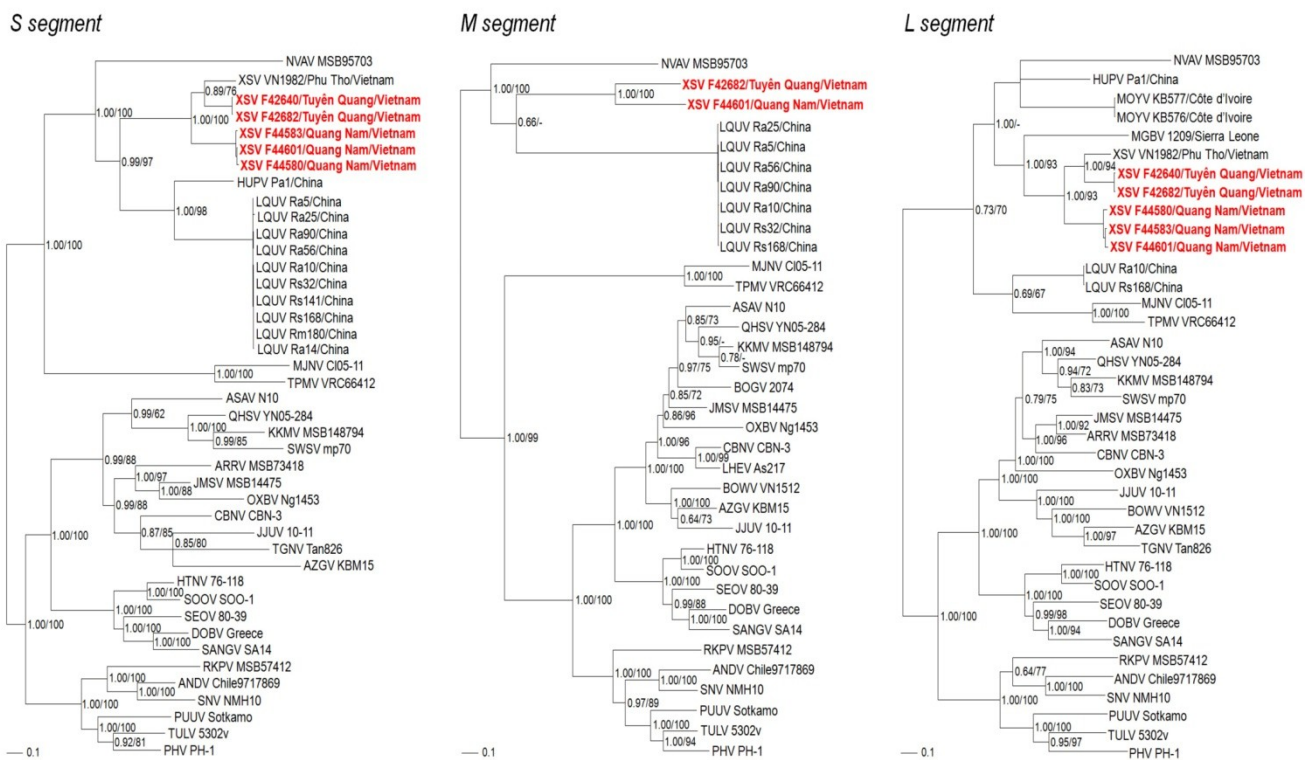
S segment

NVAV MSB95703
XSV VN1982/Phu Tho/Vietnam
0.89/76
XSV F42640/Tuyên Quang/Vietnam
1.00/100
1.00/100
XSV F42682/Tuyên Quang/Vietnam
XSV F44583/Quang Nam/Vietnam
XSV F44601/Quang Nam/Vietnam
0.99/97
XSV F44580/Quang Nam/Vietnam
HUPV Pa1/China
1.00/98
LQUV Ra5/China
LQUV Ra25/China
LQUV Ra90/China
LQUV Ra56/China
LQUV Ra10/China
LQUV Rs32/China
LQUV Rs141/China
LQUV Rs168/China
LQUV Rm180/China
LQUV Ra14/China
1.00/100
MJNV Cl05-11
1.00/100
TPMV VRC66412
ASAV N10
0.99/62
QHSV YN05-284
1.00/100
KKMV MSB148794
0.99/85
SWSV mp70
0.99/88
ARRV MSB73418
1.00/97
JMSV MSB14475
1.00/88
OXBV Ng1453
0.99/88
CBNV CBN-3
1.00/100
0.87/85
JJUV 10-11
0.85/80
TGNV Tan826
AZGV KBM15
HTNV 76-118
1.00/100
SOOV SOO-1
1.00/100
SEOV 80-39
1.00/100
DOBV Greece
1.00/100
SANGV SA14
1.00/100
RKPV MSB57412
1.00/100
ANDV Chile9717869
1.00/100
SNV NMH10
1.00/100
PUUV Sotkamo
1.00/100
TULV 5302v
0.92/81
PHV PH-1
0.1

M segment

NVAV MSB95703
XSV F42682/Tuyên Quang/Vietnam
1.00/100
1.00/100
XSV F44601/Quang Nam/Vietnam
0.66/-
LQUV Ra25/China
LQUV Ra5/China
LQUV Ra56/China
LQUV Ra90/China
LQUV Ra10/China
LQUV Rs32/China
LQUV Rs168/China
1.00/100
MJNV Cl05-11
TPMV VRC66412
ASAV N10
0.85/73
QHSV YN05-284
0.95/-
KKMV MSB148794
0.78/-
SWSV mp70
0.97/75
BOGV 2074
0.85/72
JMSV MSB14475
0.86/96
OXBV Ng1453
1.00/99
1.00/96
CBNV CBN-3
1.00/99
LHEV As217
1.00/100
BOWV VN1512
1.00/100
1.00/100
AZGV KBM15
0.64/73
JJUV 10-11
HTNV 76-118
1.00/100
SOOV SOO-1
1.00/100
SEOV 80-39
1.00/100
0.99/88
DOBV Greece
1.00/100
SANGV SA14
RKPV MSB57412
1.00/100
ANDV Chile9717869
SNV NMH10
0.97/89
PUUV Sotkamo
1.00/100
TULV 5302v
1.00/94
PHV PH-1
0.1

L segment

NVAV MSB95703
HUPV Pa1/China
MOYV KB577/Côte d'Ivoire
MOYV KB576/Côte d'Ivoire
1.00/-
MGBV 1209/Sierra Leone
XSV VN1982/Phu Tho/Vietnam
1.00/94
XSV F42640/Tuyên Quang/Vietnam
1.00/93
1.00/93
XSV F42682/Tuyên Quang/Vietnam
XSV F44580/Quang Nam/Vietnam
XSV F44583/Quang Nam/Vietnam
XSV F44601/Quang Nam/Vietnam
0.73/70
LQUV Ra10/China
LQUV Rs168/China
0.69/67
MJNV Cl05-11
1.00/100
TPMV VRC66412
ASAV N10
1.00/94
QHSV YN05-284
0.94/72
KKMV MSB148794
0.83/73
SWSV mp70
0.79/75
1.00/92
JMSV MSB14475
1.00/96
ARRV MSB73418
CBNV CBN-3
1.00/100
OXBV Ng1453
JJUV 10-11
1.00/100
BOWV VN1512
1.00/100
AZGV KBM15
1.00/97
TGNV Tan826
1.00/100
HTNV 76-118
1.00/100
SOOV SOO-1
1.00/100
SEOV 80-39
0.99/98
DOBV Greece
1.00/94
SANGV SA14
1.00/100
RKPV MSB57412
0.64/77
ANDV Chile9717869
1.00/100
SNV NMH10
PUUV Sotkamo
1.00/100
TULV 5302v
0.95/97
PHV PH-1
0.1